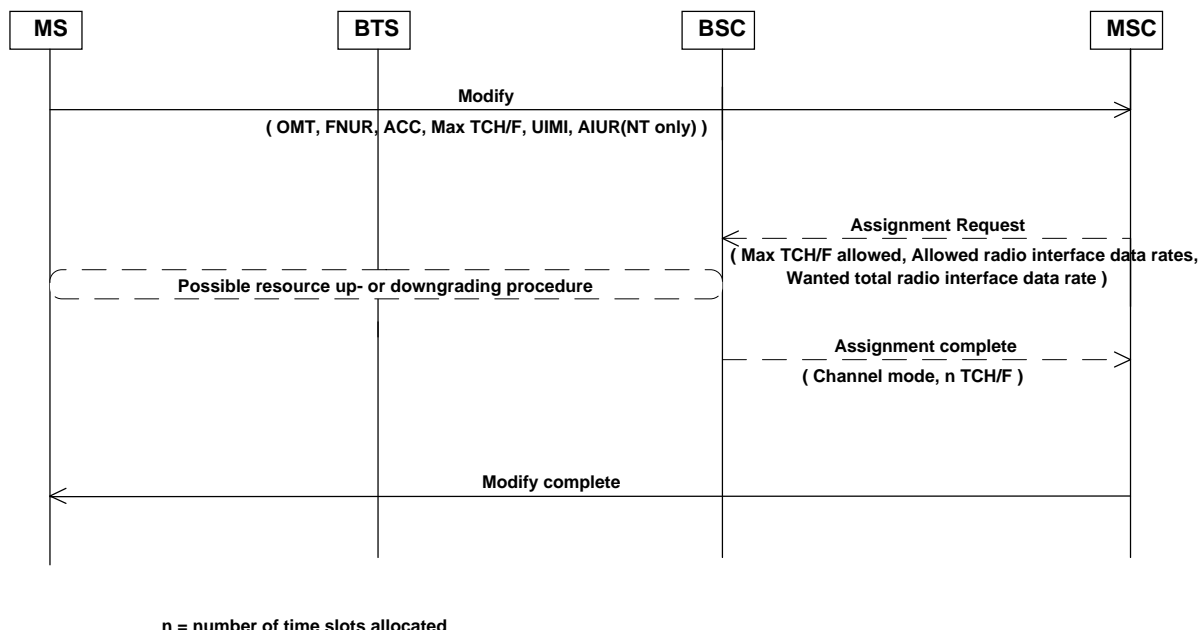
MS

BTS

BSC

MSC

Modify

( OMT, FNUR, ACC, Max TCH/F, UIMI, AIUR(NT only) )

Assignment Request

( Max TCH/F allowed, Allowed radio interface data rates, Wanted total radio interface data rate )

Possible resource up- or downgrading procedure

Assignment complete

( Channel mode, n TCH/F )

Modify complete

n = number of time slots allocated